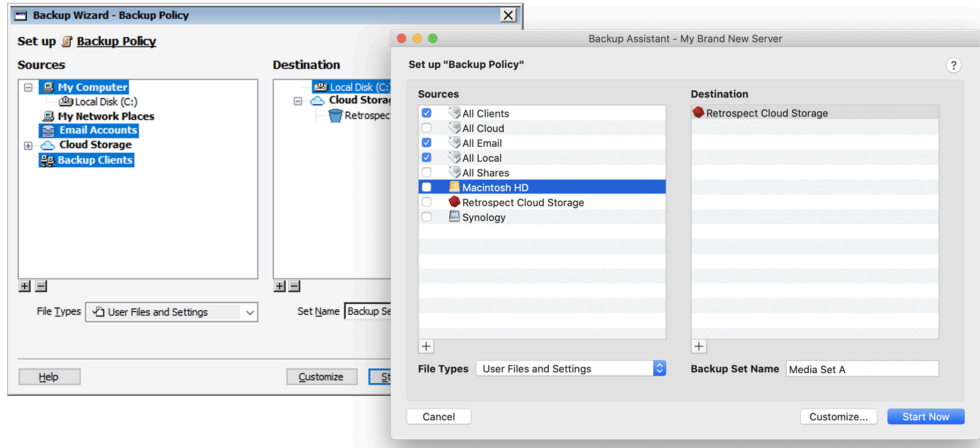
Backup Wizard - Backup Policy

Set up Backup Policy

Sources

My Computer
Local Disk (C:)
My Network Places
Email Accounts
Cloud Storage
Backup Clients

Destination

Local Disk (C:
Cloud Storag
Retrospec

File Types User Files and Settings

Set Name Backup Se

Help

Customize

St

Backup Assistant - My Brand New Server

Set up "Backup Policy"

?

Sources

All Clients
All Cloud
All Email
All Local
All Shares
Macintosh HD
Retrospect Cloud Storage
Synology

Destination

Retrospect Cloud Storage

File Types User Files and Settings

Backup Set Name Media Set A

Cancel

Customize...

Start Now